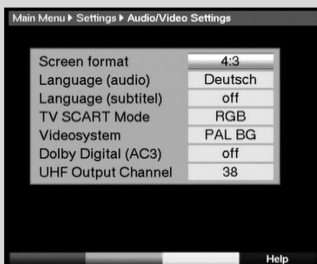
Main Menu ▸ Settings ▸ Audio/Video Settings

| Screen format | 4:3 |
|---|---|
| Language (audio) | Deutsch |
| Language (subtitel) | off |
| TV SCART Mode | RGB |
| Videosystem | PAL BG |
| Dolby Digital (AC3) | off |
| UHF Output Channel | 38 |

Help